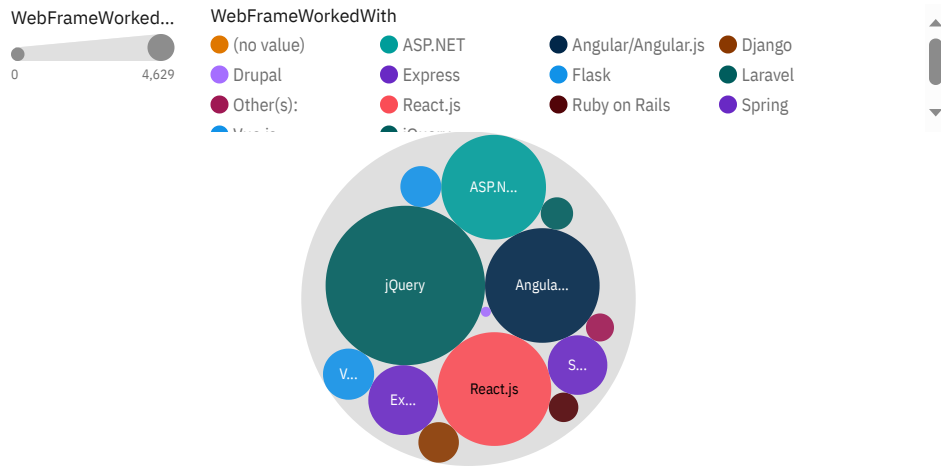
WebFrameWorked...

0

4,629

WebFrameWorkedWith

(no value)
ASP.NET
Angular/Angular.js
Django
Drupal
Express
Flask
Laravel
Other(s):
React.js
Ruby on Rails
Spring
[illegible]
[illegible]

ASP.N...

jQuery

Angula...

V...

React.js

S...

Ex...